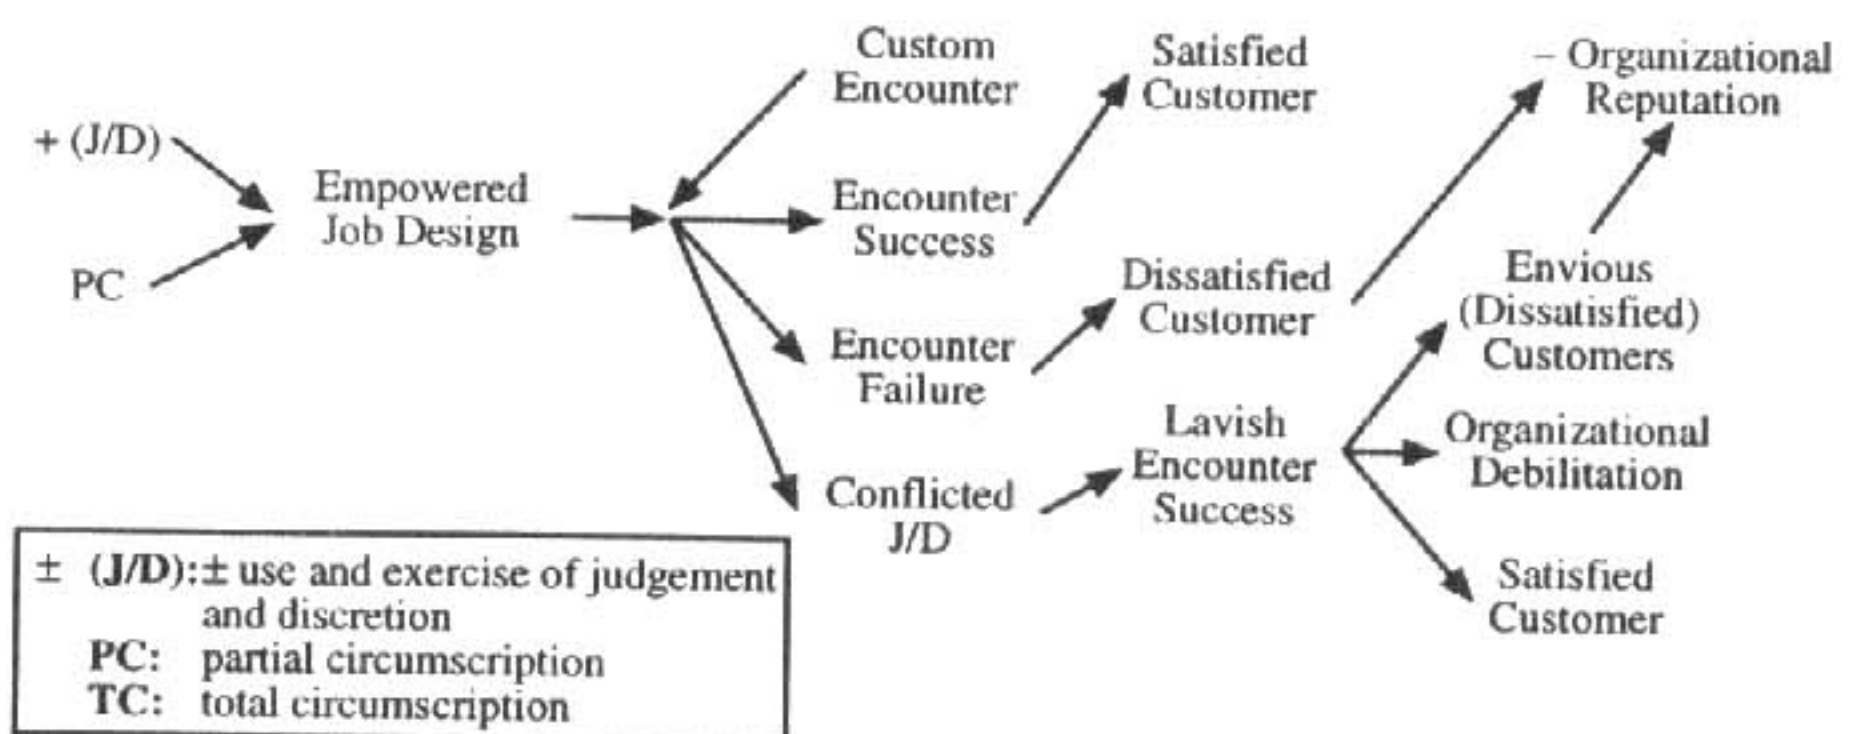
+ (J/D)

PC

Empowered Job Design

Custom Encounter

Encounter Success

Encounter Failure

Conflicted J/D

Satisfied Customer

Dissatisfied Customer

Lavish Encounter Success

– Organizational Reputation

Envious (Dissatisfied) Customers

Organizational Debilitation

Satisfied Customer

± (J/D): ± use and exercise of judgement and discretion
PC: partial circumscription
TC: total circumscription